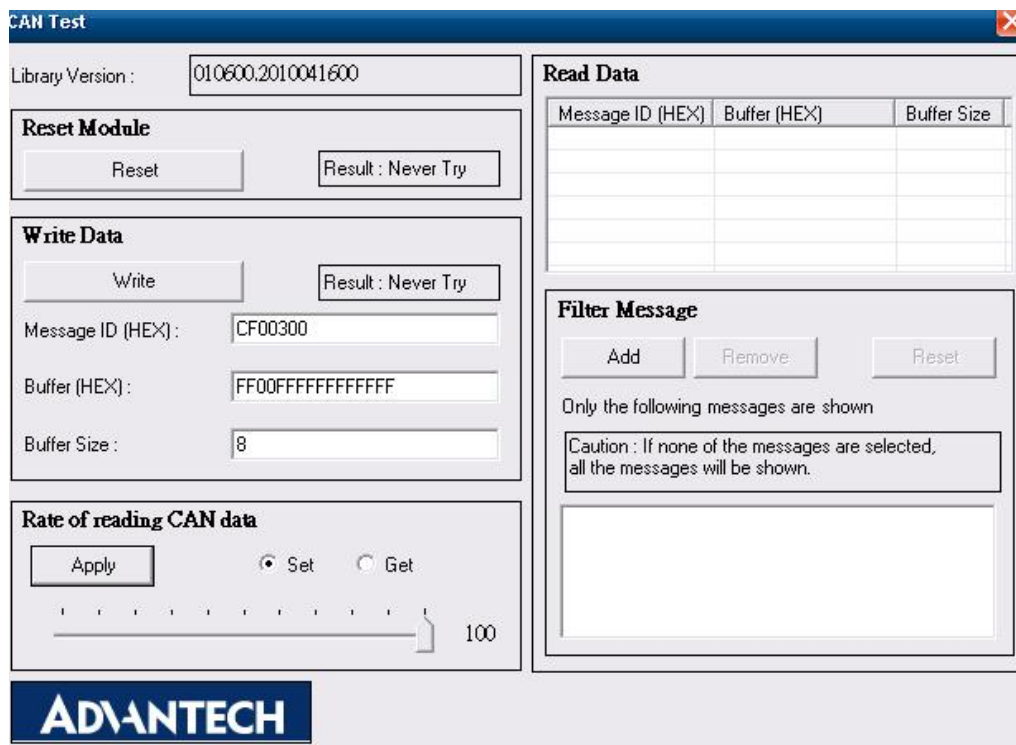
CAN Test

Library Version : 010600.2010041600

Reset Module

Reset

Result : Never Try

Write Data

Write

Result : Never Try

Message ID (HEX) : CF00300

Buffer (HEX) : FF00FFFFFFFFFFFF

Buffer Size : 8

Rate of reading CAN data

Apply

Set Get

100

Read Data

| Message ID (HEX) | Buffer (HEX) | Buffer Size |
|---|---|---|

Filter Message

Add Remove Reset

Only the following messages are shown

Caution : If none of the messages are selected, all the messages will be shown.

ADVANTECH